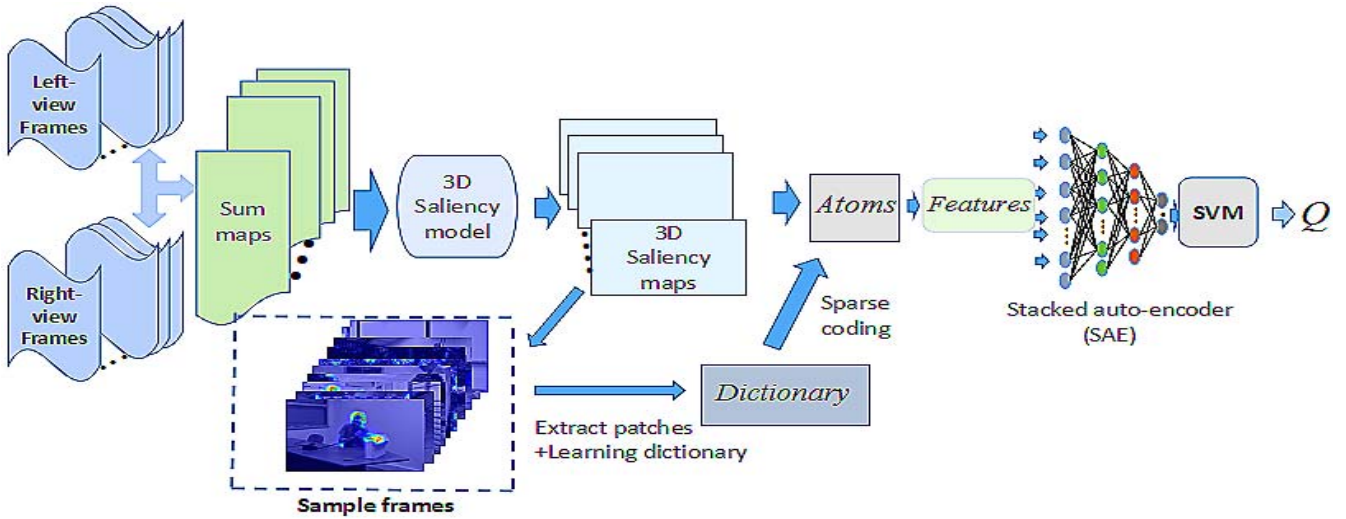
Left-view Frames

Right-view Frames

Sum maps

3D Saliency model

3D Saliency maps

Atoms

Features

Stacked auto-encoder (SAE)

SVM

$Q$

Sparse coding

Dictionary

Extract patches +Learning dictionary

Sample frames